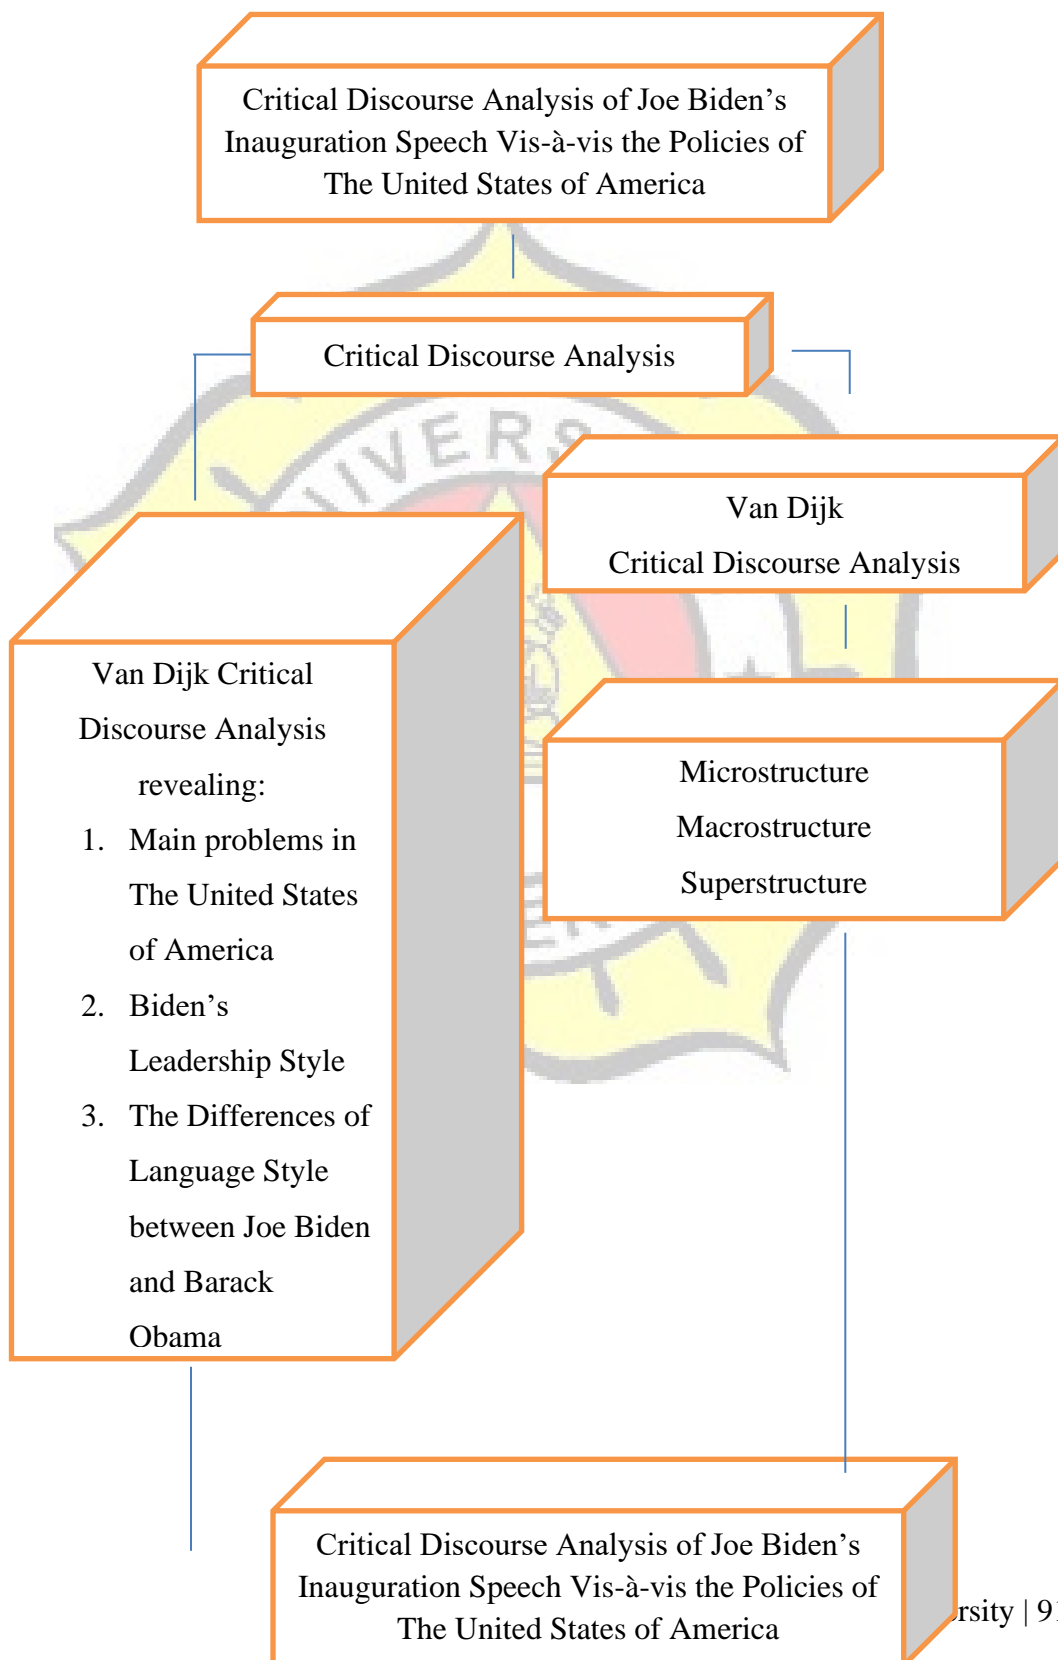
Critical Discourse Analysis of Joe Biden's Inauguration Speech Vis-à-vis the Policies of The United States of America

Critical Discourse Analysis

Van Dijk
Critical Discourse Analysis

Van Dijk Critical Discourse Analysis revealing:
1. Main problems in The United States of America
2. Biden's Leadership Style
3. The Differences of Language Style between Joe Biden and Barack Obama

Microstructure
Macrostructure
Superstructure

Critical Discourse Analysis of Joe Biden's Inauguration Speech Vis-à-vis the Policies of The United States of America

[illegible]rsity | 9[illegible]